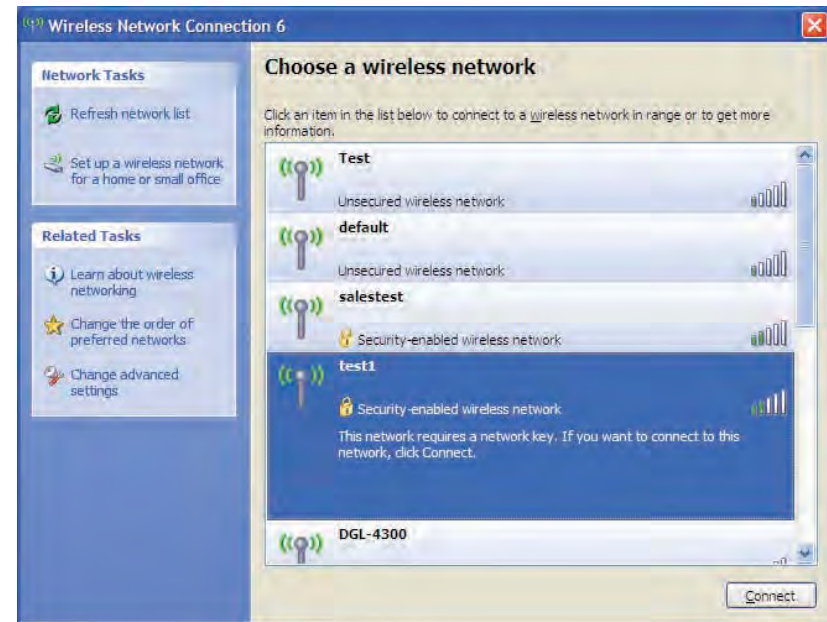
Wireless Network Connection 6

Network Tasks

Refresh network list

Set up a wireless network for a home or small office

Related Tasks

Learn about wireless networking

Change the order of preferred networks

Change advanced settings

Choose a wireless network

Click an item in the list below to connect to a wireless network in range or to get more information.

Test

Unsecured wireless network

default

Unsecured wireless network

salestest

Security-enabled wireless network

test1

Security-enabled wireless network

This network requires a network key. If you want to connect to this network, click Connect.

DGL-4300

Connect